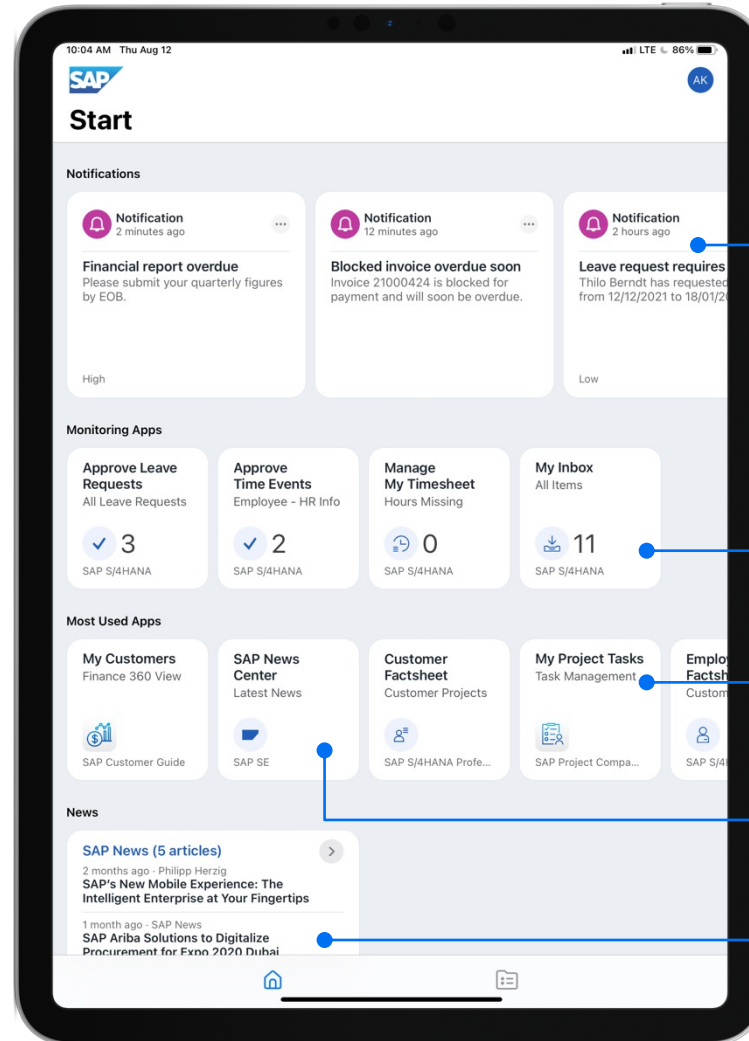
10:04 AM Thu Aug 12

LTE 86%

SAP

AK

Start

Notifications

Notification
2 minutes ago

Financial report overdue
Please submit your quarterly figures by EOB.

High

Notification
12 minutes ago

Blocked invoice overdue soon
Invoice 21000424 is blocked for payment and will soon be overdue.

Notification
2 hours ago

Leave request requires
Thilo Berndt has requested from 12/12/2021 to 18/01/2

Low

Monitoring Apps

Approve Leave Requests
All Leave Requests
3
SAP S/4HANA

Approve Time Events
Employee - HR Info
2
SAP S/4HANA

Manage My Timesheet
Hours Missing
0
SAP S/4HANA

My Inbox
All Items
11
SAP S/4HANA

Most Used Apps

My Customers
Finance 360 View
SAP Customer Guide

SAP News Center
Latest News
SAP SE

Customer Factsheet
Customer Projects
SAP S/4HANA Profe...

My Project Tasks
Task Management
SAP Project Compa...

Employ Factsh
Custom
SAP S/4

News

SAP News (5 articles)
2 months ago · Philipp Herzig
SAP's New Mobile Experience: The Intelligent Enterprise at Your Fingertips

1 month ago · SAP News
SAP Ariba Solutions to Digitalize Procurement for Expo 2020 Dubai